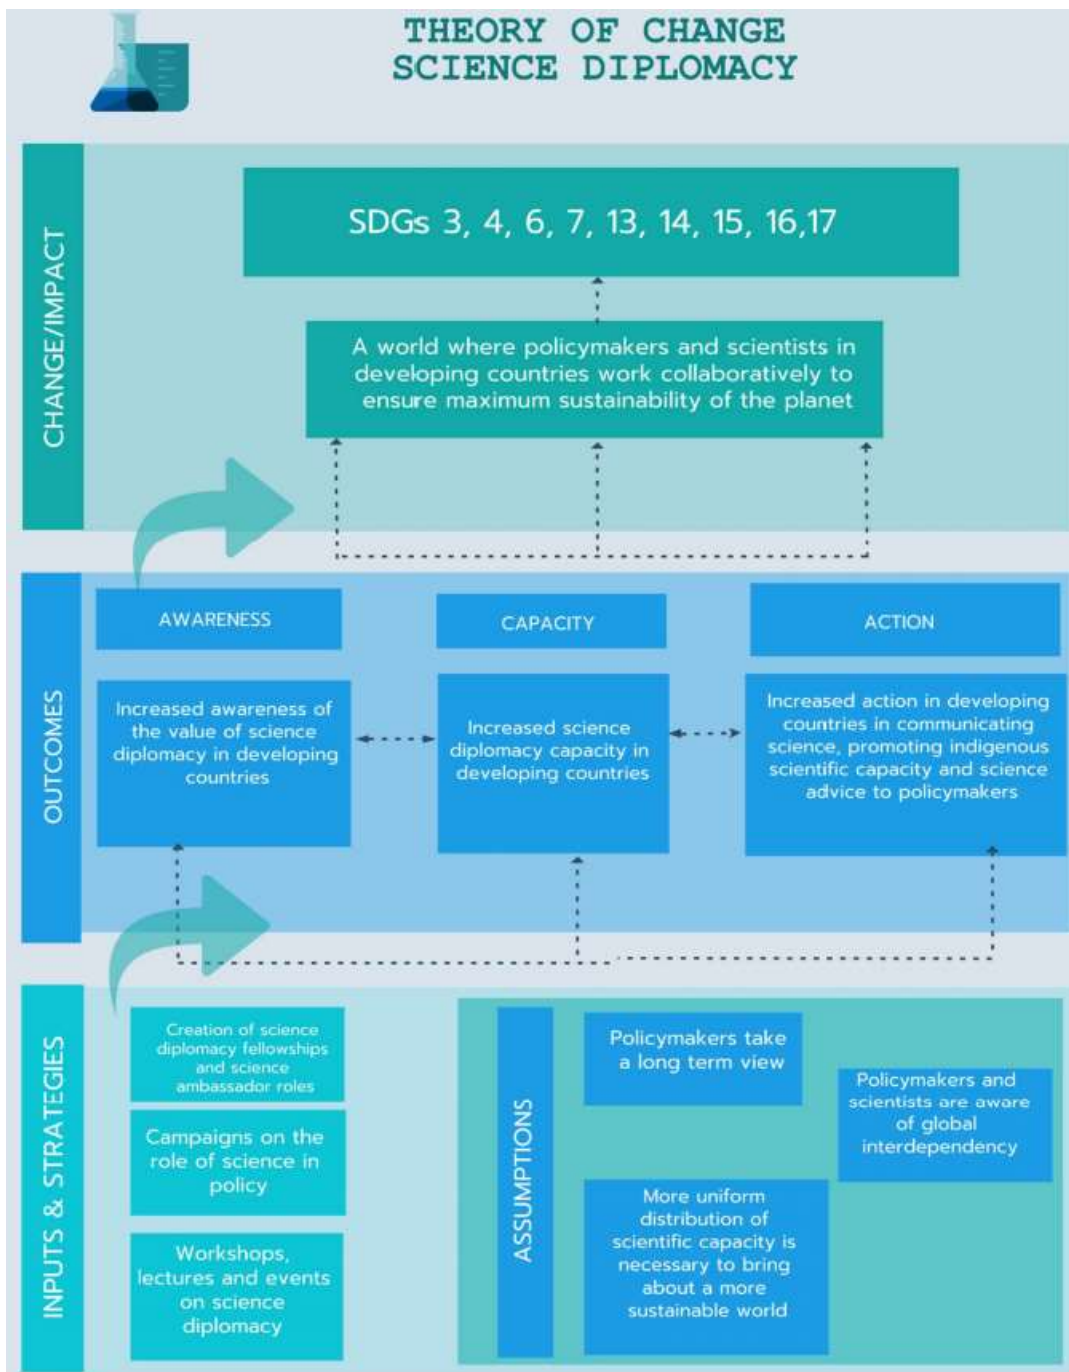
THEORY OF CHANGE
SCIENCE DIPLOMACY

CHANGE/IMPACT

SDGs 3, 4, 6, 7, 13, 14, 15, 16,17

A world where policymakers and scientists in developing countries work collaboratively to ensure maximum sustainability of the planet

OUTCOMES

AWARENESS

CAPACITY

ACTION

Increased awareness of the value of science diplomacy in developing countries

Increased science diplomacy capacity in developing countries

Increased action in developing countries in communicating science, promoting indigenous scientific capacity and science advice to policymakers

INPUTS & STRATEGIES

Creation of science diplomacy fellowships and science ambassador roles

Campaigns on the role of science in policy

Workshops, lectures and events on science diplomacy

ASSUMPTIONS

Policymakers take a long term view

Policymakers and scientists are aware of global interdependency

More uniform distribution of scientific capacity is necessary to bring about a more sustainable world